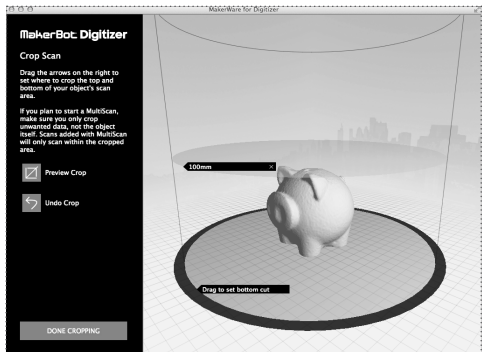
MakerWare for Digitizer

MakerBot Digitizer

Crop Scan

Drag the arrows on the right to set where to crop the top and bottom of your object's scan area.

If you plan to start a MultiScan, make sure you only crop unwanted data, not the object itself. Scans added with MultiScan will only scan within the cropped area.

Preview Crop

Undo Crop

DONE CROPPING

100mm ×

Drag to set bottom cut